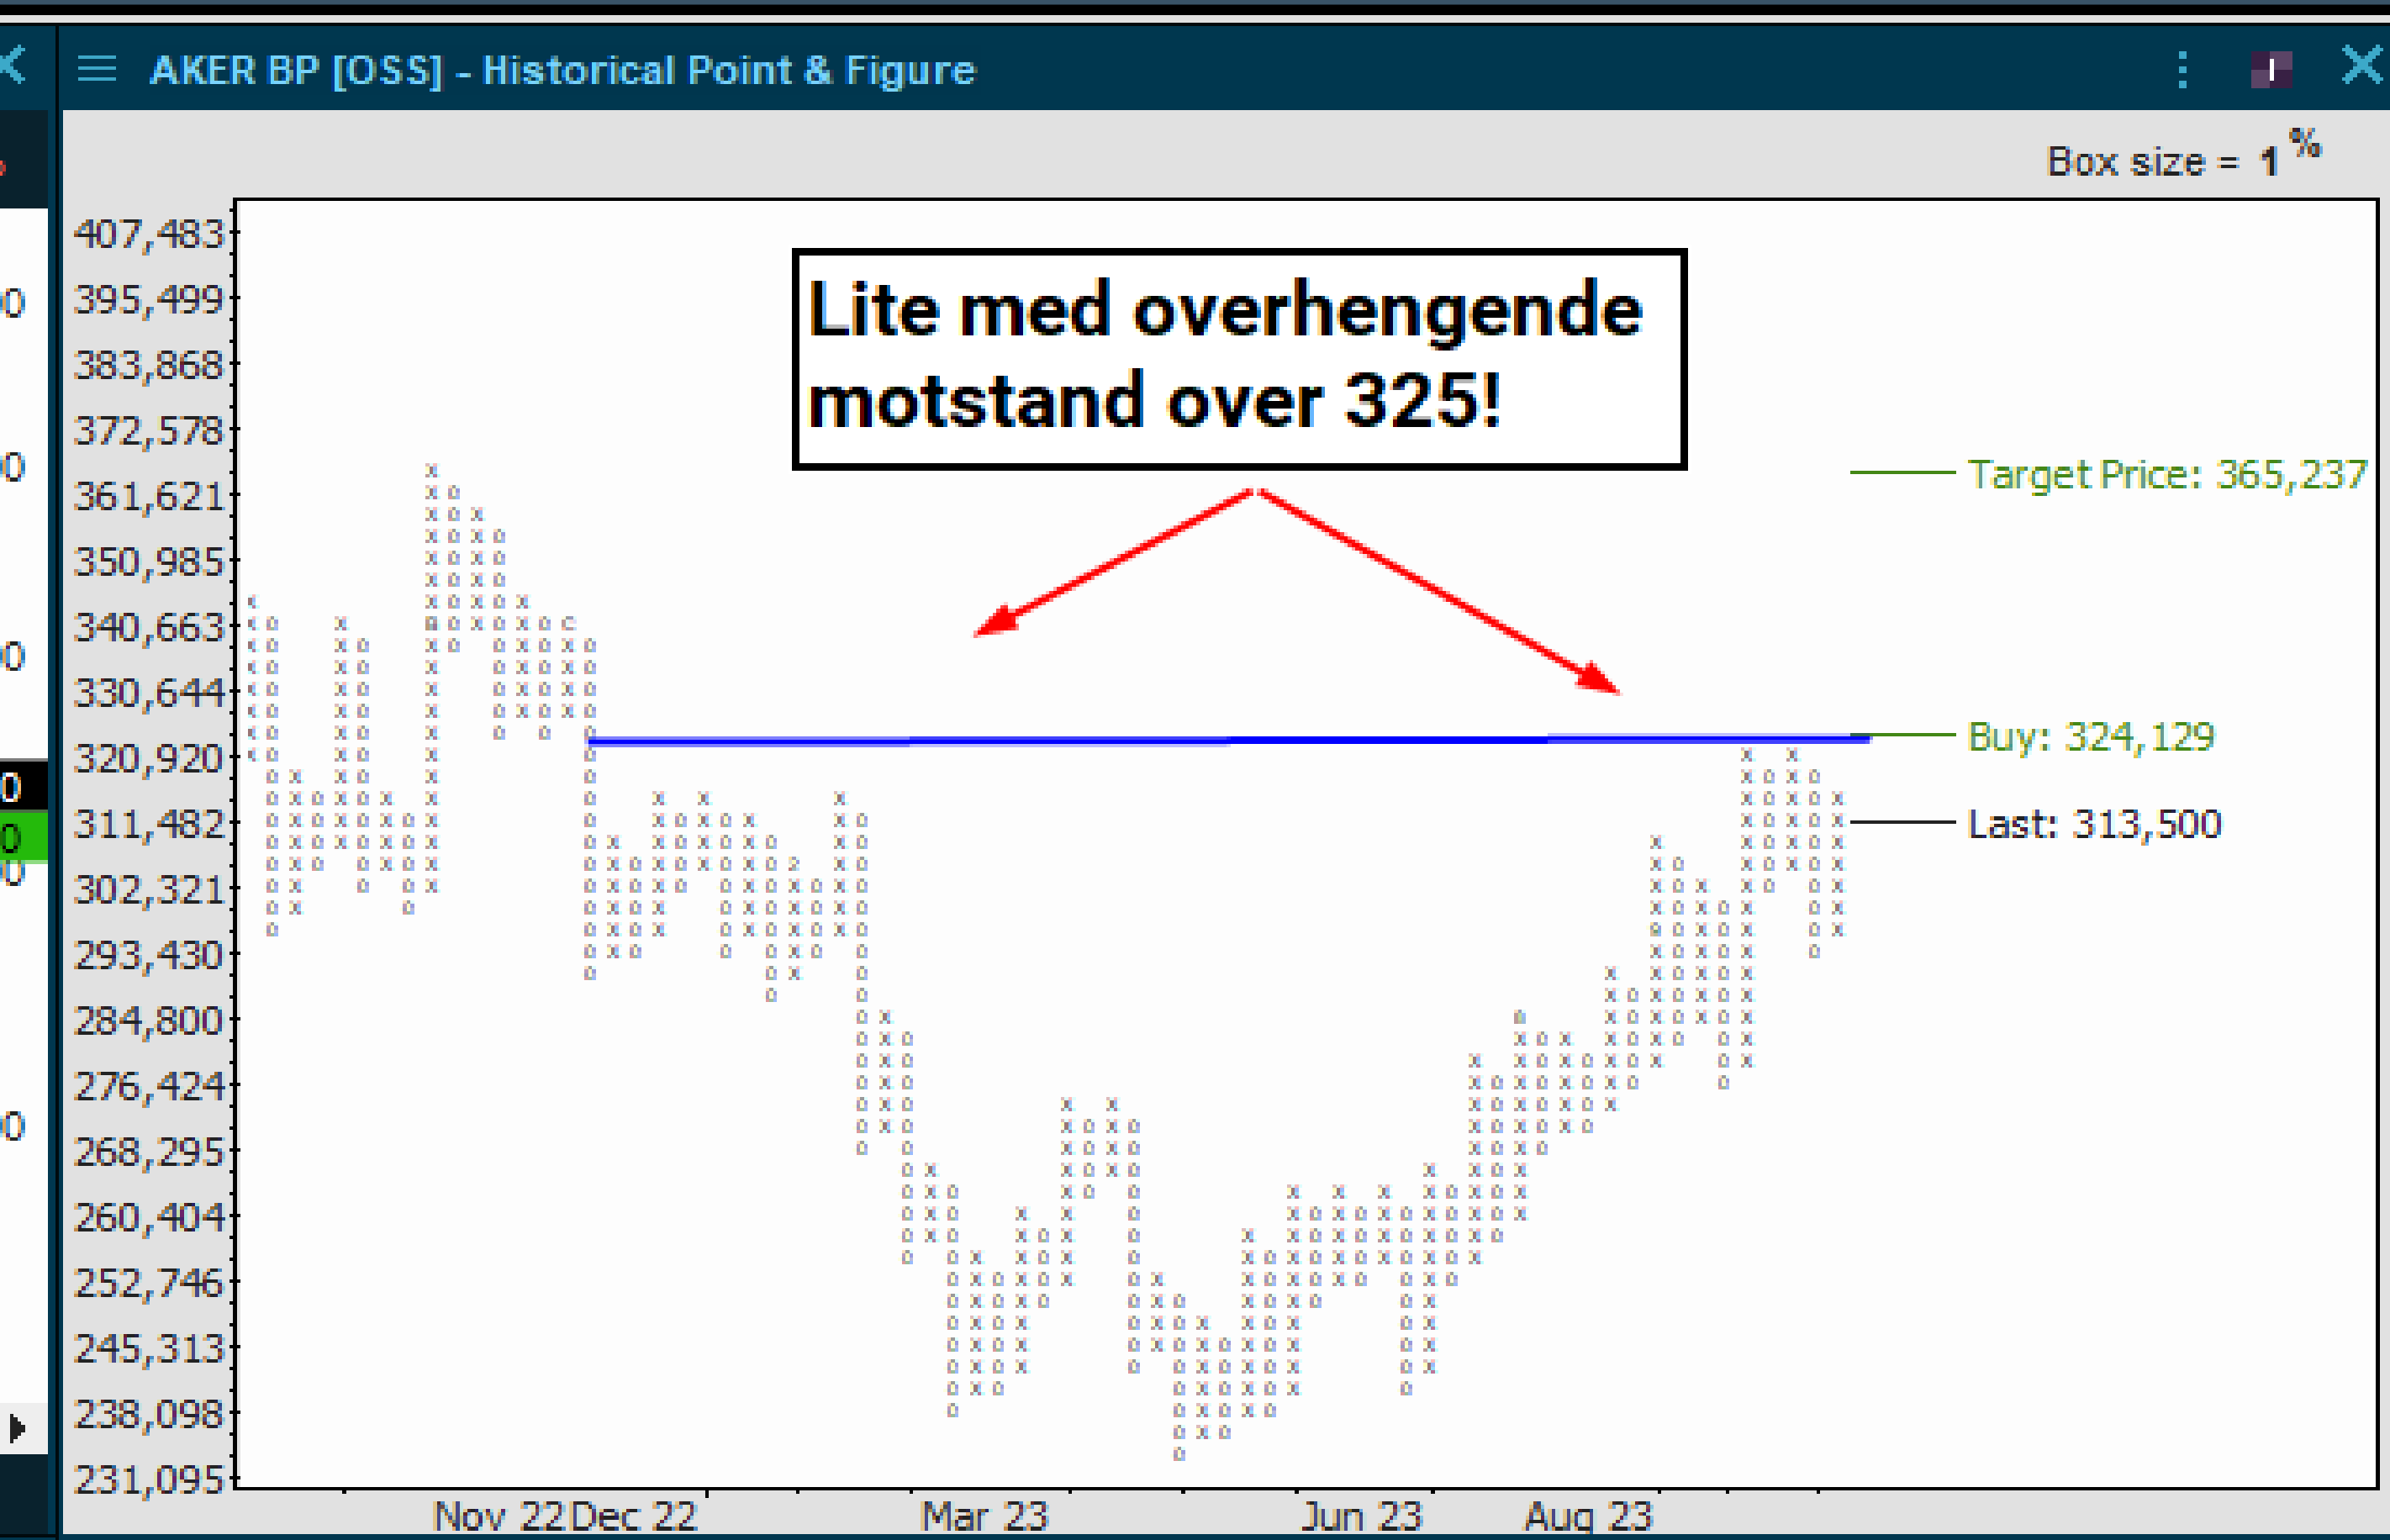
AKER BP [OSS] - Historical Point & Figure

Box size = 1 %

407,483
395,499
383,868
372,578
361,621
350,985
340,663
330,644
320,920
311,482
302,321
293,430
284,800
276,424
268,295
260,404
252,746
245,313
238,098
231,095

Lite med overhengende motstand over 325!

Target Price: 365,237
Buy: 324,129
Last: 313,500

Nov 22 Dec 22 Mar 23 Jun 23 Aug 23